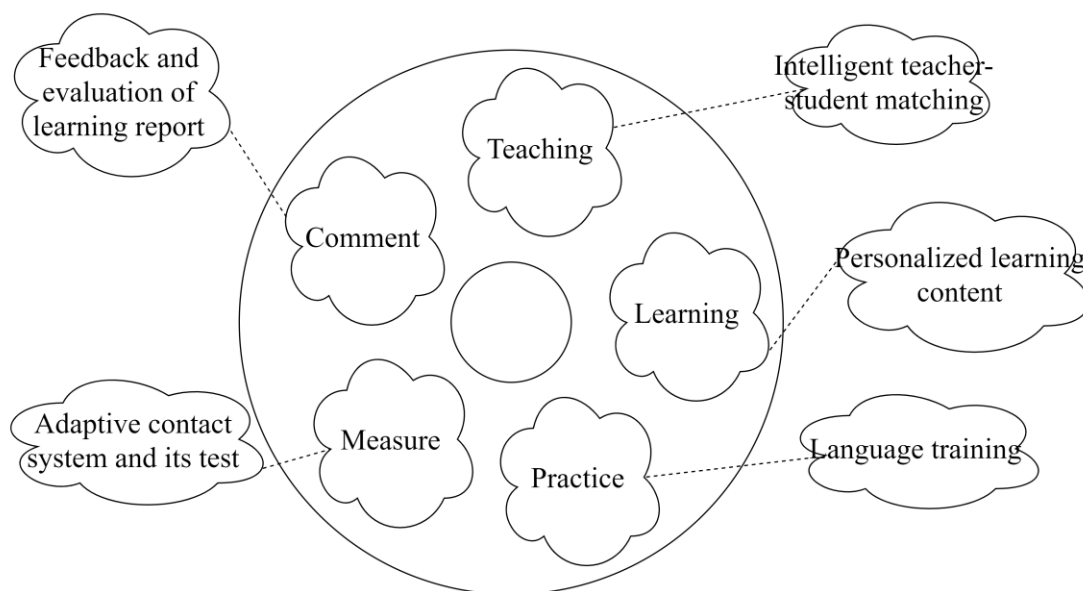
Feedback and evaluation of learning report

Intelligent teacher-student matching

Teaching

Comment

Learning

Personalized learning content

Adaptive contact system and its test

Measure

Practice

Language training